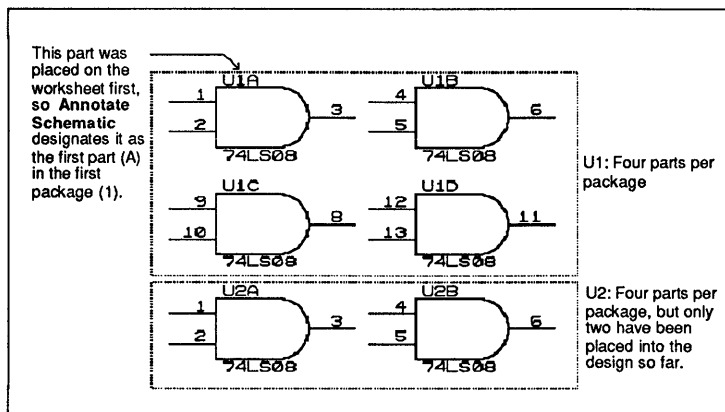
This part was placed on the worksheet first, so **Annotate Schematic** designates it as the first part (A) in the first package (1).

U1A
1
2
3
74LS08

U1B
4
5
6
74LS08

U1C
9
10
8
74LS08

U1D
12
13
11
74LS08

U1: Four parts per package

U2A
1
2
3
74LS08

U2B
4
5
6
74LS08

U2: Four parts per package, but only two have been placed into the design so far.